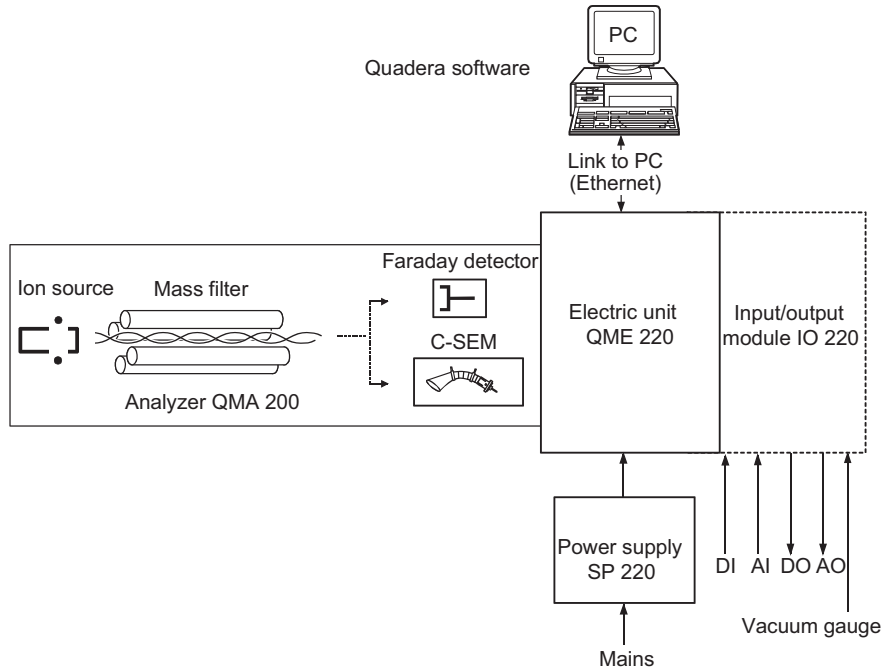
PC

Quadera software

Link to PC (Ethernet)

Faraday detector

Ion source

Mass filter

C-SEM

Analyzer QMA 200

Electric unit QME 220

Input/output module IO 220

Power supply SP 220

DI AI DO AO

Vacuum gauge

Mains